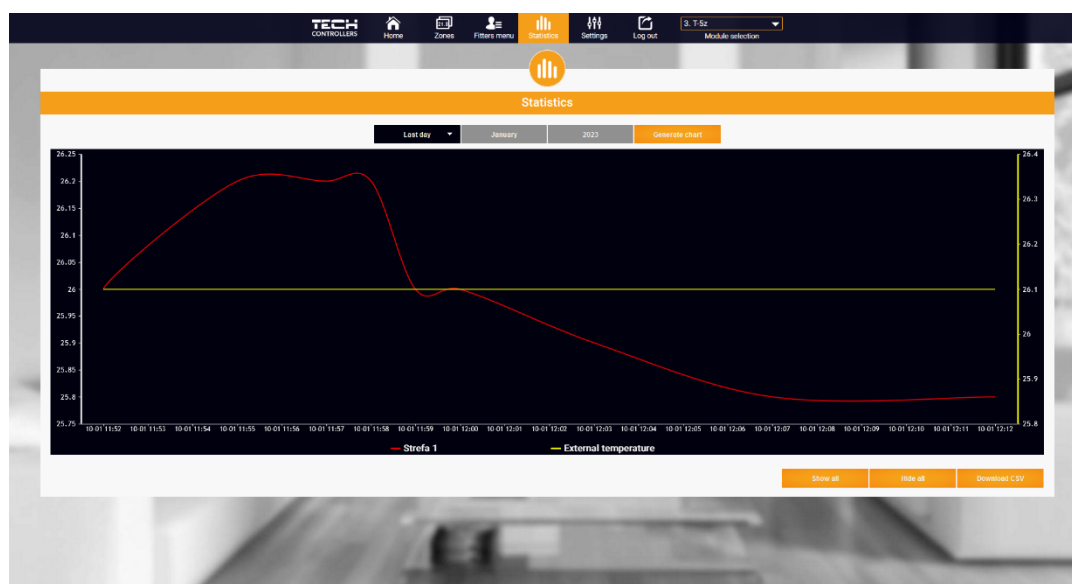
TECH CONTROLLERS
Home
Zones
Fitters menu
Statistics
Settings
Log out
3. T-5z
Module selection

Statistics

Last day
January
2023
Generate chart

26.25
26.2
26.15
26.1
26.05
26
25.95
25.9
25.85
25.8
25.75

26.4
26.3
26.2
26.1
26
25.9
25.8

10-01 11:52
10-01 11:53
10-01 11:54
10-01 11:55
10-01 11:56
10-01 11:57
10-01 11:58
10-01 11:59
10-01 12:00
10-01 12:01
10-01 12:02
10-01 12:03
10-01 12:04
10-01 12:05
10-01 12:06
10-01 12:07
10-01 12:08
10-01 12:09
10-01 12:10
10-01 12:11
10-01 12:12

Strefa 1
External temperature

Show all
Hide all
Download CSV